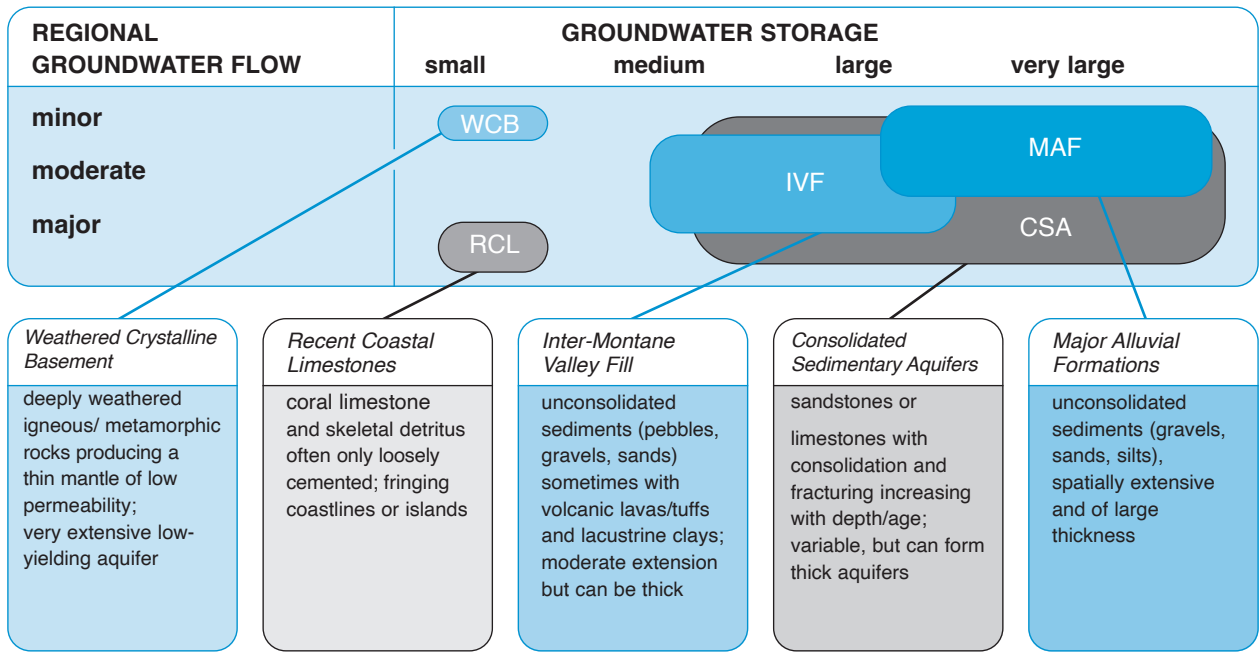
REGIONAL GROUNDWATER FLOW

GROUNDWATER STORAGE
small medium large very large

minor
moderate
major

WCB

MAF

IVF

CSA

RCL

Weathered Crystalline Basement

deeply weathered igneous/ metamorphic rocks producing a thin mantle of low permeability; very extensive low-yielding aquifer

Recent Coastal Limestones

coral limestone and skeletal detritus often only loosely cemented; fringing coastlines or islands

Inter-Montane Valley Fill

unconsolidated sediments (pebbles, gravels, sands) sometimes with volcanic lavas/tuffs and lacustrine clays; moderate extension but can be thick

Consolidated Sedimentary Aquifers

sandstones or

limestones with consolidation and fracturing increasing with depth/age; variable, but can form thick aquifers

Major Alluvial Formations

unconsolidated sediments (gravels, sands, silts), spatially extensive and of large thickness